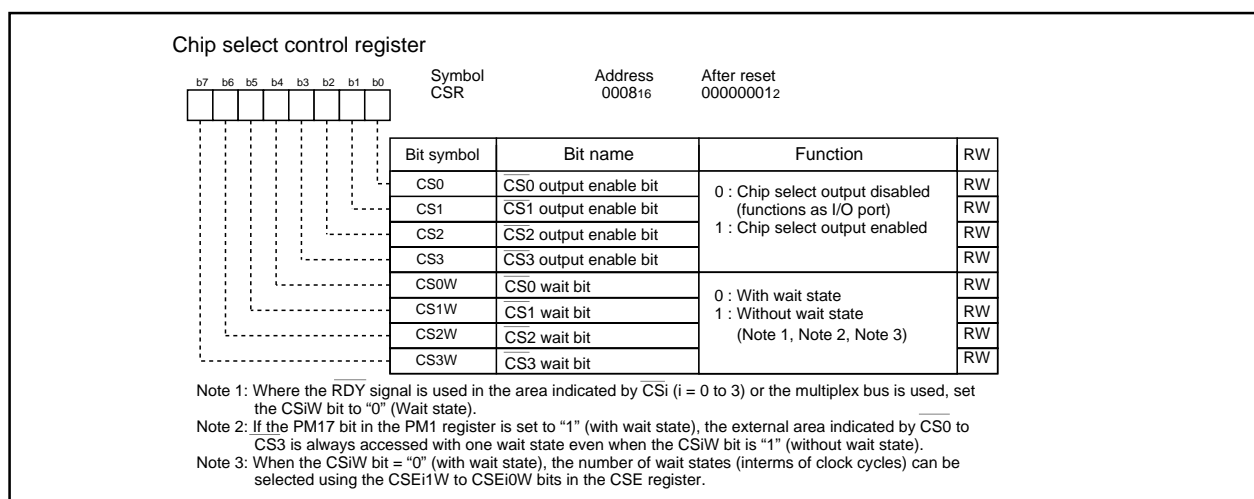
Chip select control register

b7 b6 b5 b4 b3 b2 b1 b0

Symbol CSR

Address $0008_{16}$

After reset $00000001_2$

| Bit symbol | Bit name | Function | RW |
|---|---|---|---|
| CS0 | $\overline{CS0}$ output enable bit | 0 : Chip select output disabled (functions as I/O port) 1 : Chip select output enabled | RW |
| CS1 | $\overline{CS1}$ output enable bit | | RW |
| CS2 | $\overline{CS2}$ output enable bit | | RW |
| CS3 | $\overline{CS3}$ output enable bit | | RW |
| CS0W | $\overline{CS0}$ wait bit | 0 : With wait state 1 : Without wait state (Note 1, Note 2, Note 3) | RW |
| CS1W | $\overline{CS1}$ wait bit | | RW |
| CS2W | $\overline{CS2}$ wait bit | | RW |
| CS3W | $\overline{CS3}$ wait bit | | RW |

Note 1: Where the $\overline{RDY}$ signal is used in the area indicated by $\overline{CSi}$ (i = 0 to 3) or the multiplex bus is used, set the CSiW bit to "0" (Wait state).
Note 2: If the PM17 bit in the PM1 register is set to "1" (with wait state), the external area indicated by $\overline{CS0}$ to $\overline{CS3}$ is always accessed with one wait state even when the CSiW bit is "1" (without wait state).
Note 3: When the CSiW bit = "0" (with wait state), the number of wait states (interms of clock cycles) can be selected using the CSEi1W to CSEi0W bits in the CSE register.